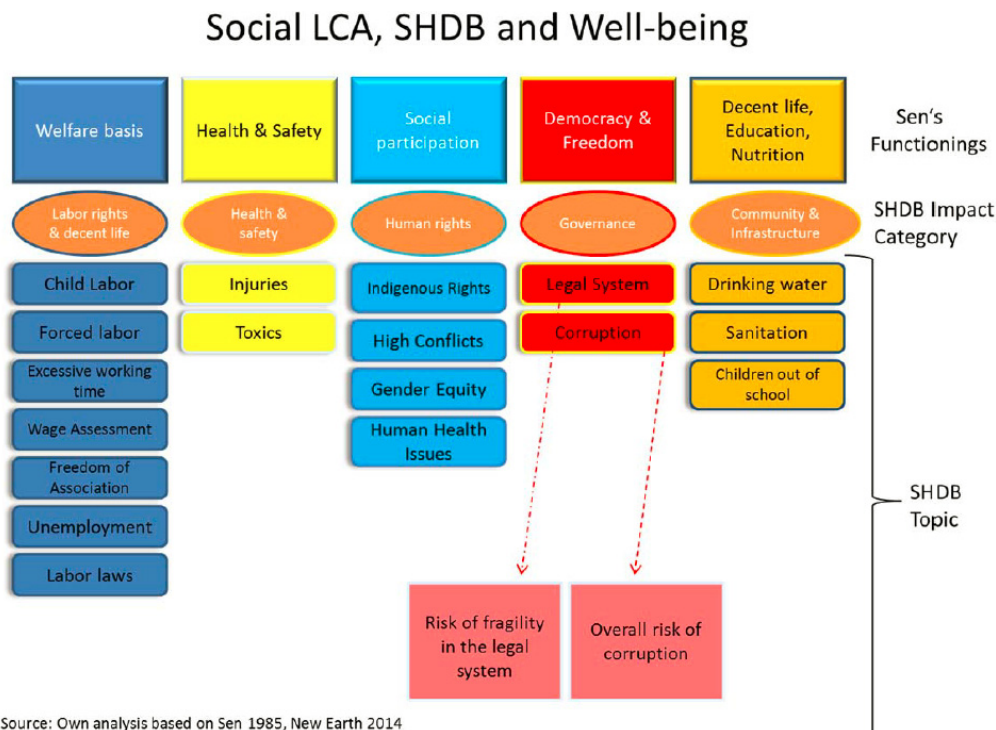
Social LCA, SHDB and Well-being

Welfare basis

Health & Safety

Social participation

Democracy & Freedom

Decent life, Education, Nutrition

Sen's Functionings

Labor rights & decent life

Health & safety

Human rights

Governance

Community & Infrastructure

SHDB Impact Category

Child Labor

Forced labor

Excessive working time

Wage Assessment

Freedom of Association

Unemployment

Labor laws

Injuries

Toxics

Indigenous Rights

High Conflicts

Gender Equity

Human Health Issues

Legal System

Corruption

Drinking water

Sanitation

Children out of school

SHDB Topic

Risk of fragility in the legal system

Overall risk of corruption

Source: Own analysis based on Sen 1985, New Earth 2014